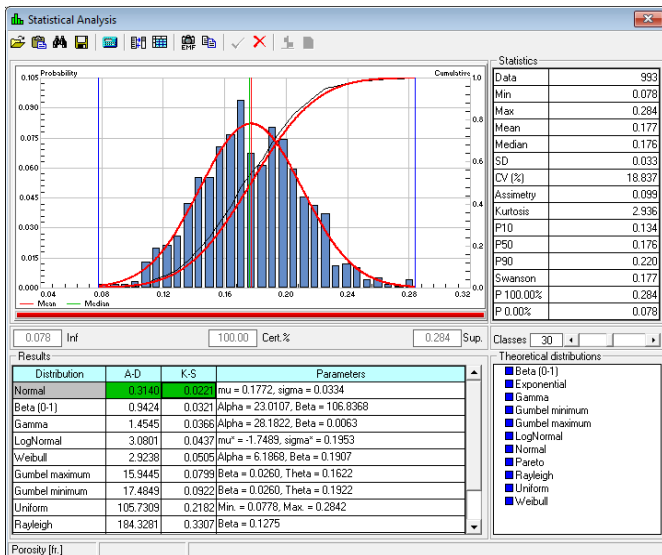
Statistical Analysis

EMF

Probability
Cumulative

0.105
0.090
0.075
0.060
0.045
0.030
0.015
0.000

1.0
0.8
0.6
0.4
0.2
0.0

0.04 0.08 0.12 0.16 0.20 0.24 0.28 0.32

Mean
Median

Statistics

| | |
|---|---|
| Data | 993 |
| Min | 0.078 |
| Max | 0.284 |
| Mean | 0.177 |
| Median | 0.176 |
| SD | 0.033 |
| CV (%) | 18.837 |
| Assimetry | 0.099 |
| Kurtosis | 2.936 |
| P10 | 0.134 |
| P50 | 0.176 |
| P90 | 0.220 |
| Swanson | 0.177 |
| P 100.00% | 0.284 |
| P 0.00% | 0.078 |

0.078 Inf
100.00 Cert.%
0.284 Sup.

Classes 30

Results

| Distribution | A-D | K-S | Parameters |
|---|---|---|---|
| Normal | 0.3140 | 0.0221 | mu = 0.1772, sigma = 0.0334 |
| Beta (0-1) | 0.9424 | 0.0321 | Alpha = 23.0107, Beta = 106.8368 |
| Gamma | 1.4545 | 0.0366 | Alpha = 28.1822, Beta = 0.0063 |
| LogNormal | 3.0801 | 0.0437 | mu* = -1.7489, sigma* = 0.1953 |
| Weibull | 2.9238 | 0.0505 | Alpha = 6.1868, Beta = 0.1907 |
| Gumbel maximum | 15.9445 | 0.0799 | Beta = 0.0260, Theta = 0.1622 |
| Gumbel minimum | 17.4849 | 0.0922 | Beta = 0.0260, Theta = 0.1922 |
| Uniform | 105.7309 | 0.2182 | Min. = 0.0778, Max. = 0.2842 |
| Rayleigh | 184.3281 | 0.3307 | Beta = 0.1275 |

Theoretical distributions
Beta (0-1)
Exponential
Gamma
Gumbel minimum
Gumbel maximum
LogNormal
Normal
Pareto
Rayleigh
Uniform
Weibull

Porosity [fr.]